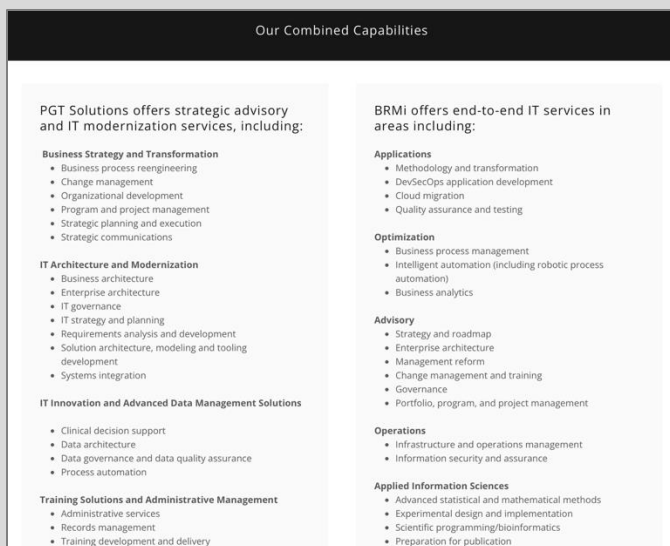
Our Combined Capabilities

PGT Solutions offers strategic advisory and IT modernization services, including:

Business Strategy and Transformation
- Business process reengineering
- Change management
- Organizational development
- Program and project management
- Strategic planning and execution
- Strategic communications

IT Architecture and Modernization
- Business architecture
- Enterprise architecture
- IT governance
- IT strategy and planning
- Requirements analysis and development
- Solution architecture, modeling and tooling development
- Systems integration

IT Innovation and Advanced Data Management Solutions

- Clinical decision support
- Data architecture
- Data governance and data quality assurance
- Process automation

Training Solutions and Administrative Management
- Administrative services
- Records management
- Training development and delivery

BRMi offers end-to-end IT services in areas including:

Applications
- Methodology and transformation
- DevSecOps application development
- Cloud migration
- Quality assurance and testing

Optimization
- Business process management
- Intelligent automation (including robotic process automation)
- Business analytics

Advisory
- Strategy and roadmap
- Enterprise architecture
- Management reform
- Change management and training
- Governance
- Portfolio, program, and project management

Operations
- Infrastructure and operations management
- Information security and assurance

Applied Information Sciences
- Advanced statistical and mathematical methods
- Experimental design and implementation
- Scientific programming/bioinformatics
- Preparation for publication